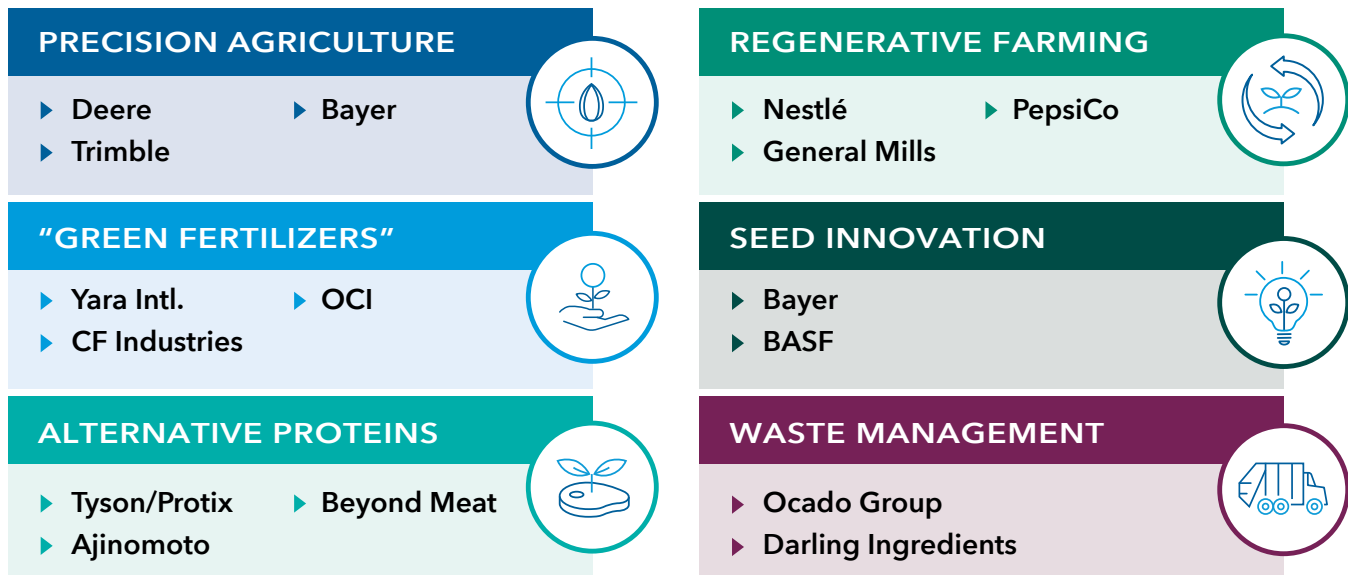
PRECISION AGRICULTURE

Deere
Bayer
Trimble

REGENERATIVE FARMING

Nestlé
PepsiCo
General Mills

"GREEN FERTILIZERS"

Yara Intl.
OCI
CF Industries

SEED INNOVATION

Bayer
BASF

ALTERNATIVE PROTEINS

Tyson/Protix
Beyond Meat
Ajinomoto

WASTE MANAGEMENT

Ocado Group
Darling Ingredients